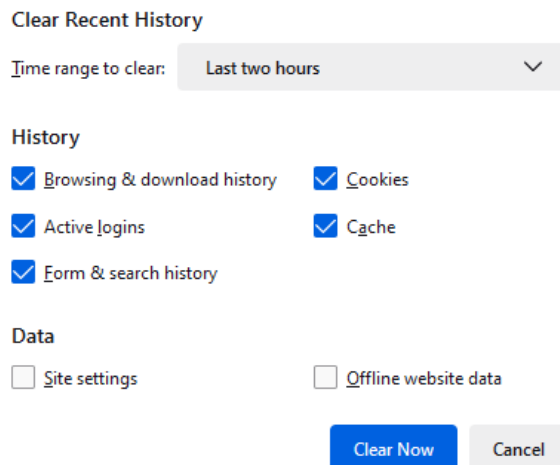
Clear Recent History

Time range to clear: Last two hours

History

Browsing & download history

Cookies

Active logins

Cache

Form & search history

Data

Site settings

Offline website data

Clear Now

Cancel